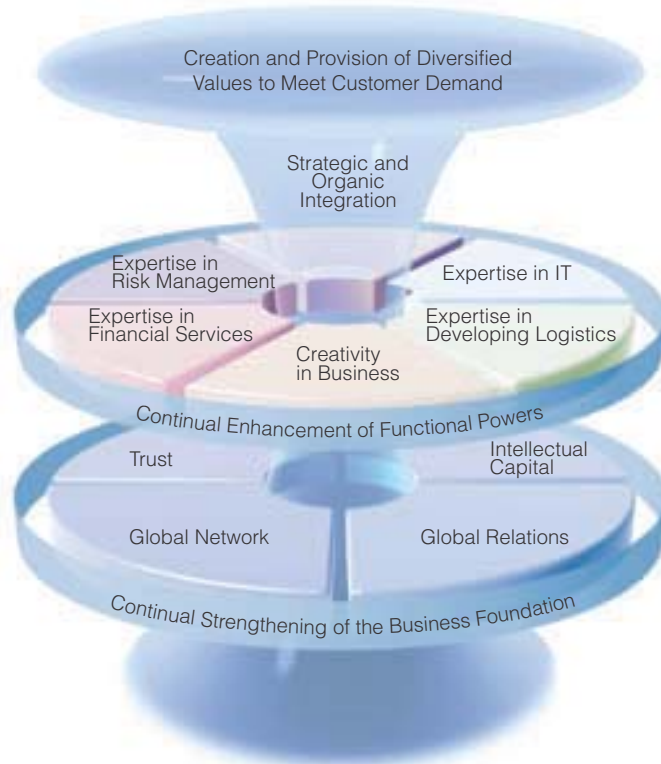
Creation and Provision of Diversified Values to Meet Customer Demand

Strategic and Organic Integration

Expertise in Risk Management

Expertise in IT

Expertise in Financial Services

Expertise in Developing Logistics

Creativity in Business

Continual Enhancement of Functional Powers

Trust

Intellectual Capital

Global Network

Global Relations

Continual Strengthening of the Business Foundation